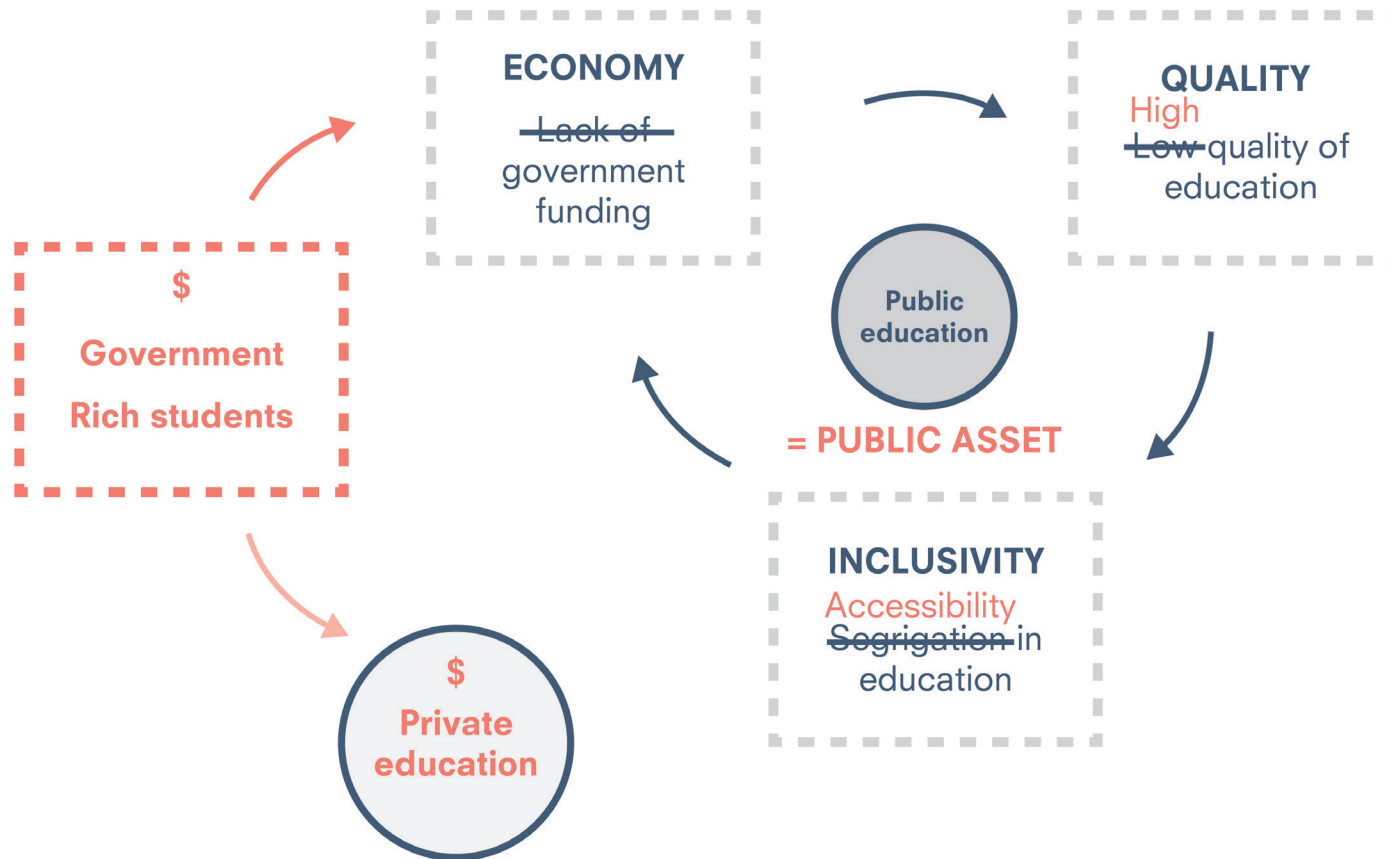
ECONOMY
~~Lack of~~ government funding

QUALITY
High
~~Low~~ quality of education

$
Government
Rich students

Public education

= PUBLIC ASSET

INCLUSIVITY
Accessibility
~~Segrigation~~ in education

$
Private education